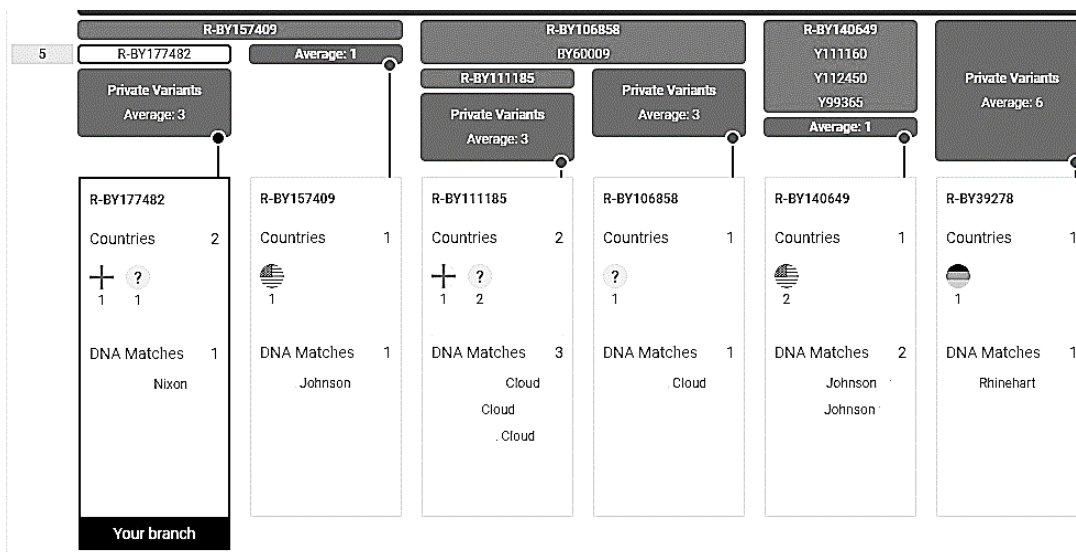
R-BY157409

5

R-BY177482

Average: 1

Private Variants
Average: 3

R-BY106858
BY60009

R-BY111185

Private Variants
Average: 3

Private Variants
Average: 3

R-BY140649
Y111160
Y112450
Y99365

Average: 1

Private Variants
Average: 6

R-BY177482
Countries 2
1 ? 1
DNA Matches 1
Nixon

R-BY157409
Countries 1
1
DNA Matches 1
Johnson

R-BY111185
Countries 2
1 ? 2
DNA Matches 3
Cloud
Cloud
. Cloud

R-BY106858
Countries 1
? 1
DNA Matches 1
Cloud

R-BY140649
Countries 1
2
DNA Matches 2
Johnson
Johnson

R-BY39278
Countries 1
1
DNA Matches 1
Rhinehart

Your branch